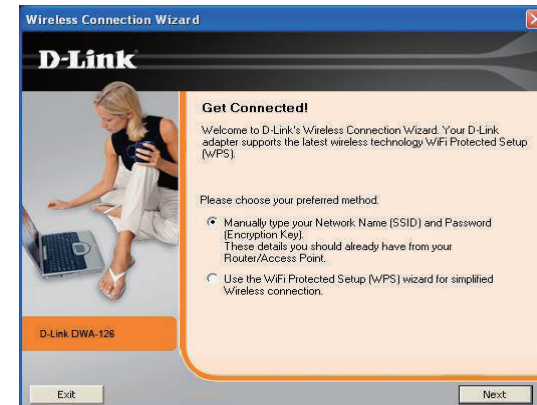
Wireless Connection Wizard

D-Link

Get Connected!

Welcome to D-Link's Wireless Connection Wizard. Your D-Link adapter supports the latest wireless technology WiFi Protected Setup (WPS).

Please choose your preferred method.

Manually type your Network Name (SSID) and Password (Encryption Key). These details you should already have from your Router/Access Point.

Use the WiFi Protected Setup (WPS) wizard for simplified Wireless connection.

D-Link DWA-126

Exit

Next